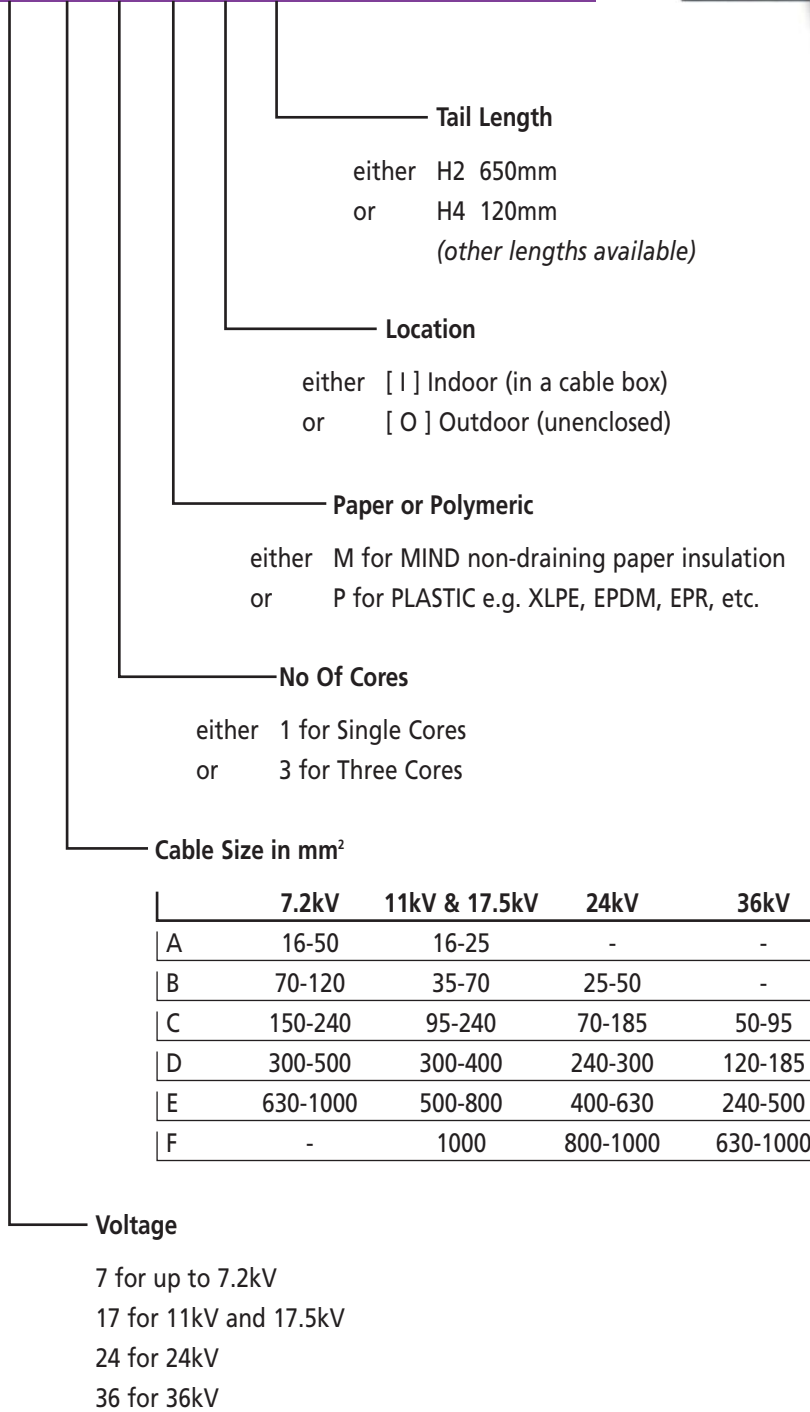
Tail Length

either H2 650mm
or H4 120mm
(other lengths available)

Location

either [ I ] Indoor (in a cable box)
or [ O ] Outdoor (unenclosed)

Paper or Polymeric

either M for MIND non-draining paper insulation
or P for PLASTIC e.g. XLPE, EPDM, EPR, etc.

No Of Cores

either 1 for Single Cores
or 3 for Three Cores

Cable Size in mm$^2$

| | 7.2kV | 11kV & 17.5kV | 24kV | 36kV |
|---|---|---|---|---|
| A | 16-50 | 16-25 | - | - |
| B | 70-120 | 35-70 | 25-50 | - |
| C | 150-240 | 95-240 | 70-185 | 50-95 |
| D | 300-500 | 300-400 | 240-300 | 120-185 |
| E | 630-1000 | 500-800 | 400-630 | 240-500 |
| F | - | 1000 | 800-1000 | 630-1000 |

Voltage

7 for up to 7.2kV
17 for 11kV and 17.5kV
24 for 24kV
36 for 36kV